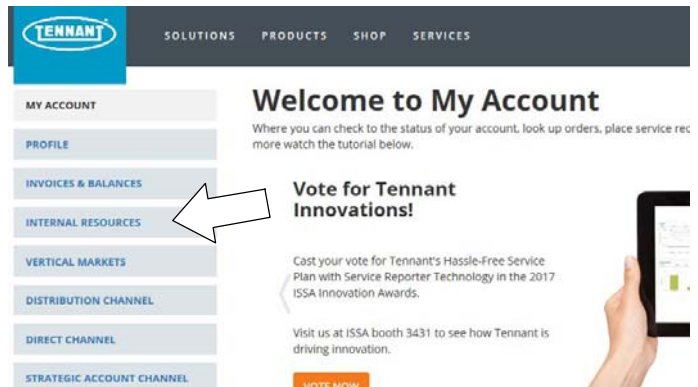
TENNANT

SOLUTIONS PRODUCTS SHOP SERVICES

MY ACCOUNT

PROFILE

INVOICES & BALANCES

INTERNAL RESOURCES

VERTICAL MARKETS

DISTRIBUTION CHANNEL

DIRECT CHANNEL

STRATEGIC ACCOUNT CHANNEL

Welcome to My Account

Where you can check to the status of your account, look up orders, place service re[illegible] more watch the tutorial below.

Vote for Tennant Innovations!

Cast your vote for Tennant's Hassle-Free Service Plan with Service Reporter Technology in the 2017 ISSA Innovation Awards.

Visit us at ISSA booth 3431 to see how Tennant is driving innovation.

VOTE NOW